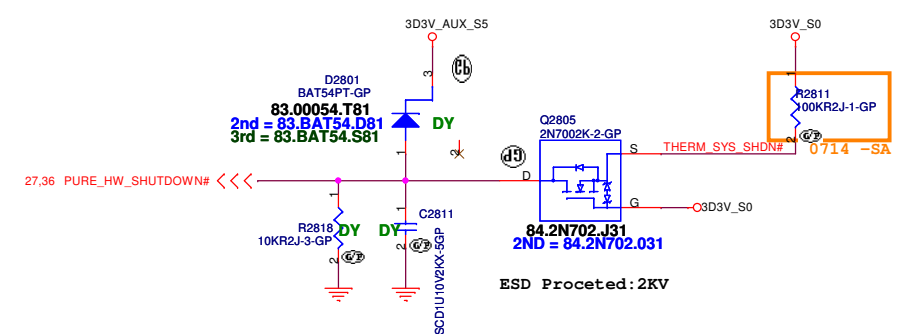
3D3V_AUX_S5

3D3V_S0

D2801
BAT54PT-GP
83.00054.T81
2nd = 83.BAT54.D81
3rd = 83.BAT54.S81

DY

3

Cb

R2811
100KR2J-1-GP

1

2

G/P

0714 -SA

Q2805
2N7002K-2-GP

dg

S

THERM_SYS_SHDN#

27,36 PURE_HW_SHUTDOWN#

D

G

3D3V_S0

84.2N702.J31
2ND = 84.2N702.031

R2818
10KR2J-3-GP

DY

DY

C2811

G/P

G/P

SCD1U10V2KX-5GP

1

2

ESD Proceted:2KV